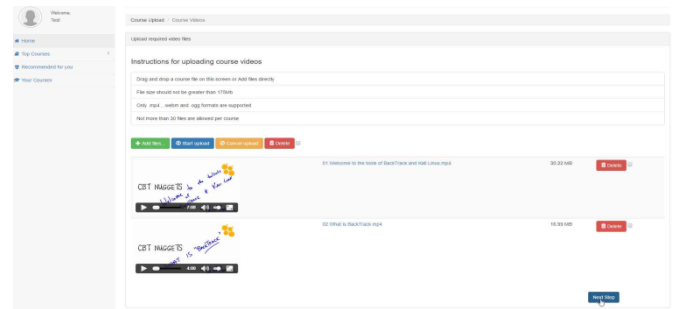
Welcome,
Test

Home
Top Courses
Recommended for you
Your Courses

Course Upload / Course Videos

Upload required video files

Instructions for uploading course videos

Drag and drop a course file on this screen or Add files directly

File size should not be greater than 170kb

Only .mp4 , .webm and .ogg formats are supported

Not more than 30 files are allowed per course

+ Add files... Start upload Cancel upload Delete

CBT NUGGETS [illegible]

7:00

01 Welcome to the tools of BackTrack and Kali Linux.mp4

30.22 MB

Delete

CBT NUGGETS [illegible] "BackTrack"

4:00

02 What is BackTrack.mp4

10.39 MB

Delete

Next Step